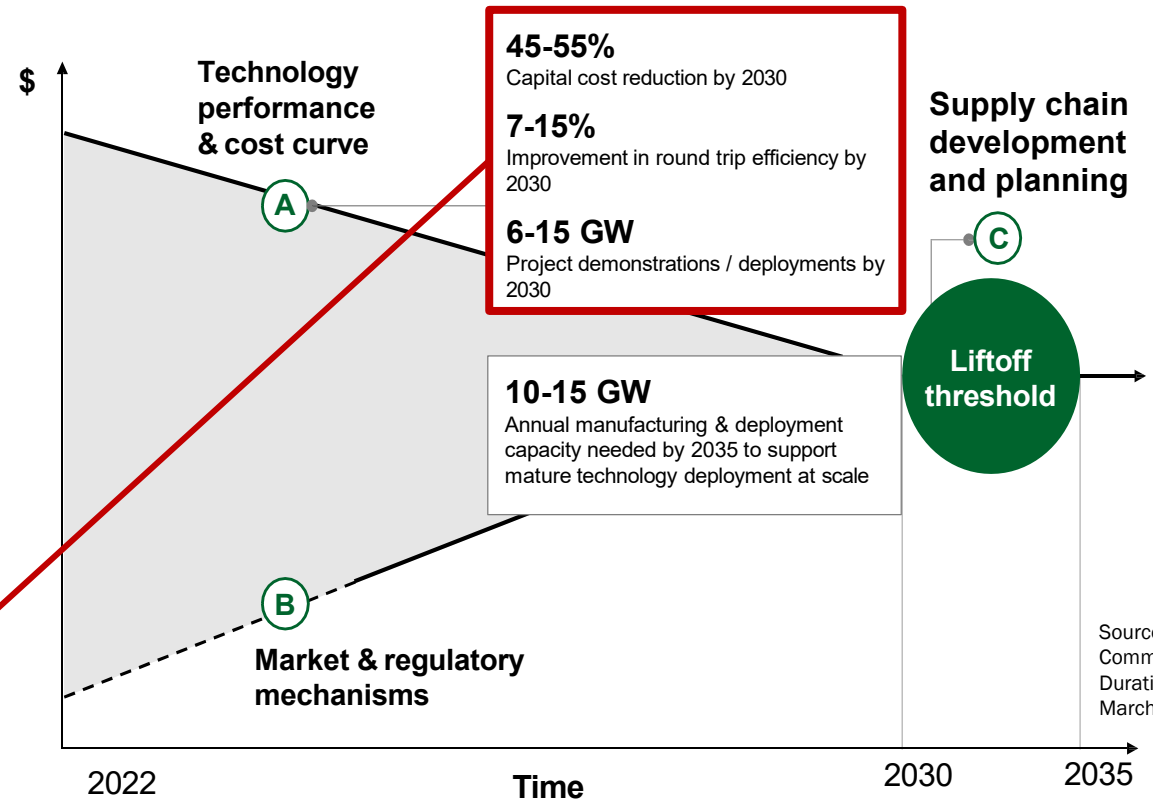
$

Technology performance & cost curve

A

45-55%
Capital cost reduction by 2030

7-15%
Improvement in round trip efficiency by 2030

6-15 GW
Project demonstrations / deployments by 2030

Supply chain development and planning

C

Liftoff threshold

10-15 GW
Annual manufacturing & deployment capacity needed by 2035 to support mature technology deployment at scale

B

Market & regulatory mechanisms

Sourc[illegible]
Comm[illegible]
Durati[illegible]
March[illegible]

2022

Time

2030

2035